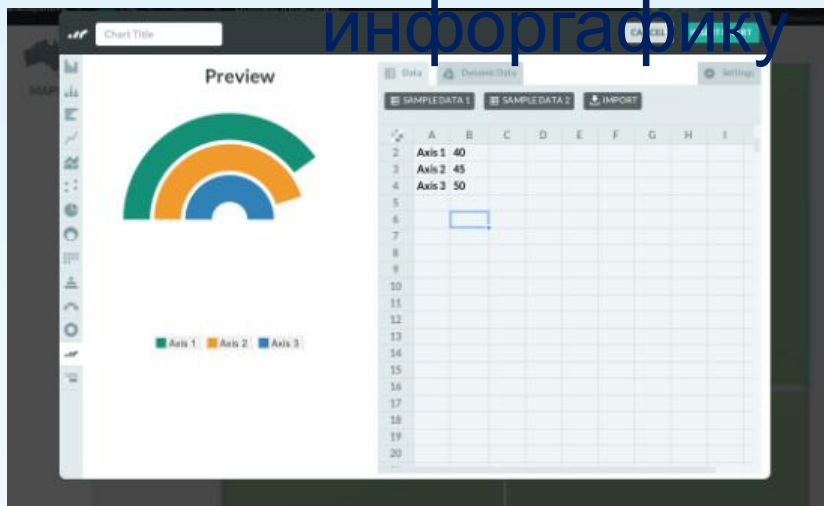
инфографику

Chart Title

CANCEL

MAP

Preview

Data

Dynamic Data

Settings

SAMPLE DATA 1

SAMPLE DATA 2

IMPORT

| | A | B | C | D | E | F | G | H | I |
|---|---|---|---|---|---|---|---|---|---|
| 2 | Axis 1 | 40 | | | | | | | |
| 3 | Axis 2 | 45 | | | | | | | |
| 4 | Axis 3 | 50 | | | | | | | |
| 5 | | | | | | | | | |
| 6 | | | | | | | | | |
| 7 | | | | | | | | | |
| 8 | | | | | | | | | |
| 9 | | | | | | | | | |
| 10 | | | | | | | | | |
| 11 | | | | | | | | | |
| 12 | | | | | | | | | |
| 13 | | | | | | | | | |
| 14 | | | | | | | | | |
| 15 | | | | | | | | | |
| 16 | | | | | | | | | |
| 17 | | | | | | | | | |
| 18 | | | | | | | | | |
| 19 | | | | | | | | | |
| 20 | | | | | | | | | |

Axis 1 Axis 2 Axis 3